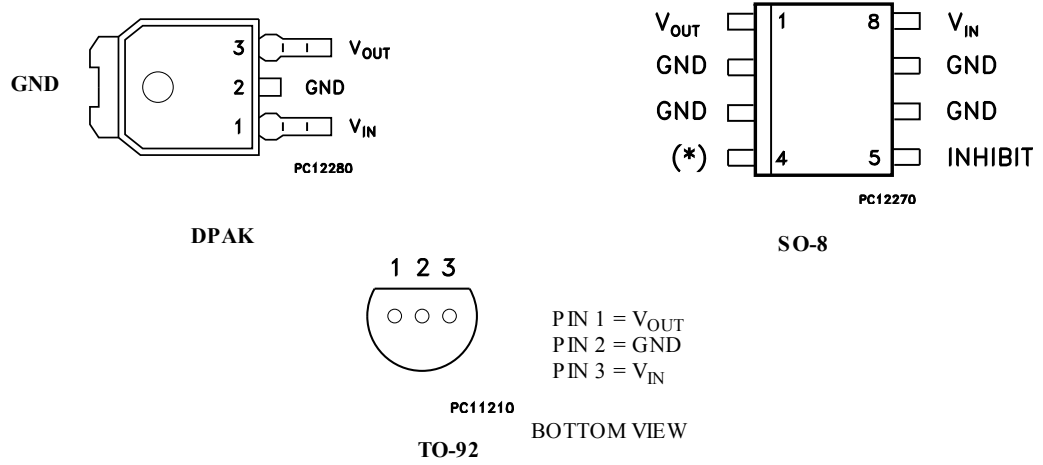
GND

3 $V_{OUT}$
2 GND
1 $V_{IN}$

PC12280

DPAK

$V_{OUT}$ 1
GND
GND
(*) 4

8 $V_{IN}$
GND
GND
5 INHIBIT

PC12270

SO-8

1 2 3

PIN 1 = $V_{OUT}$
PIN 2 = GND
PIN 3 = $V_{IN}$

PC11210

BOTTOM VIEW

TO-92